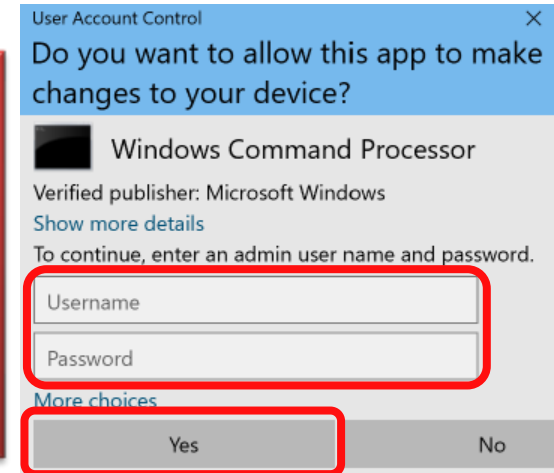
User Account Control
×
Do you want to allow this app to make changes to your device?

Windows Command Processor

Verified publisher: Microsoft Windows
Show more details

To continue, enter an admin user name and password.

Username

Password

More choices

Yes
No